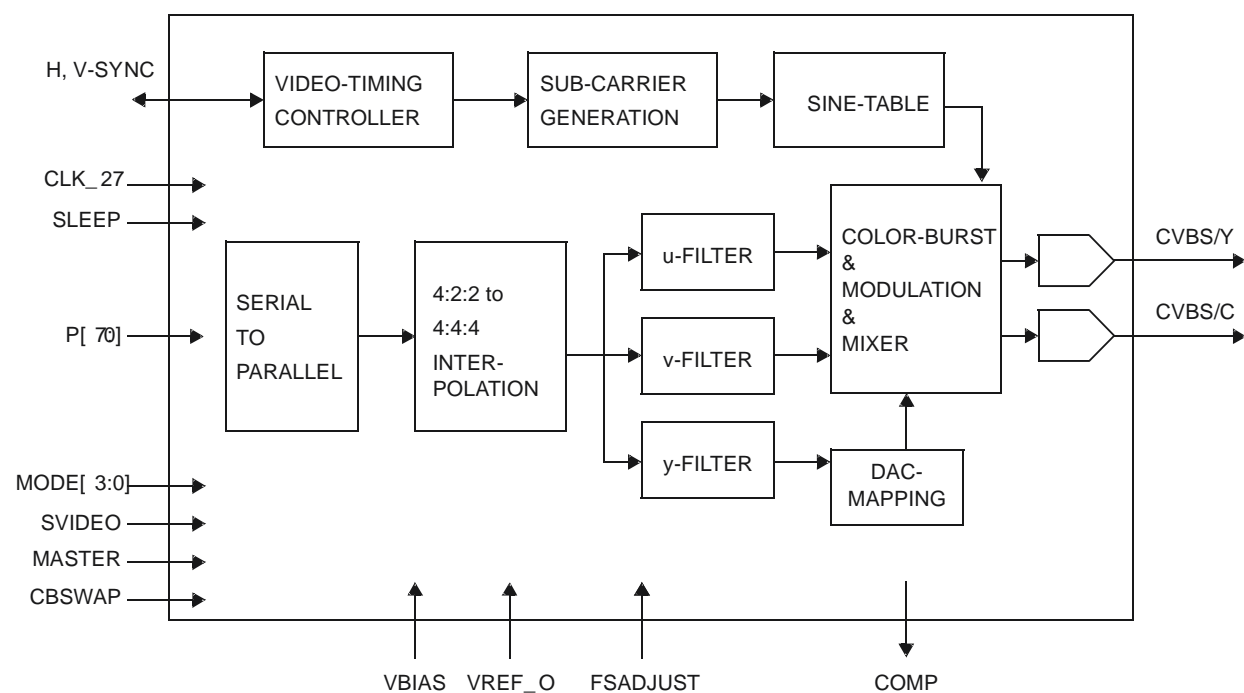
H, V-SYNC

VIDEO-TIMING CONTROLLER

SUB-CARRIER GENERATION

SINE-TABLE

CLK_27

SLEEP

SERIAL TO PARALLEL

4:2:2 to 4:4:4 INTER-POLATION

u-FILTER

v-FILTER

y-FILTER

COLOR-BURST & MODULATION & MIXER

CVBS/Y

CVBS/C

P[ 70]

DAC-MAPPING

MODE[ 3:0]

SVIDEO

MASTER

CBSWAP

VBIAS

VREF_O

FSADJUST

COMP